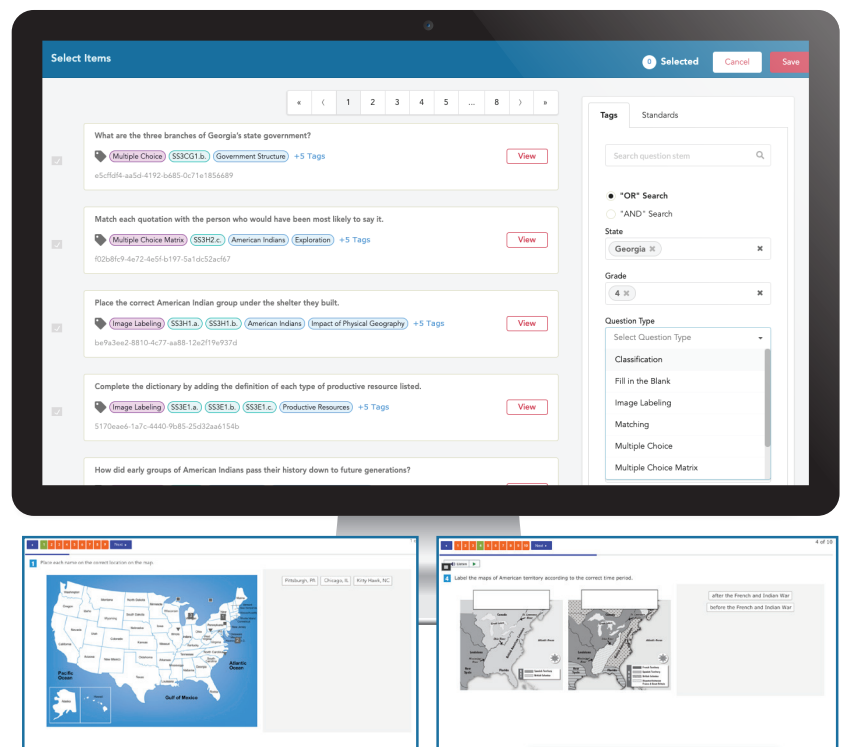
Select Items

0 Selected Cancel Save

« ‹ 1 2 3 4 5 ... 8 › »

What are the three branches of Georgia's state government?
Multiple Choice SS3CG1.b. Government Structure +5 Tags
View
e5cffdf4-aa5d-4192-b685-0c71e1856689

Match each quotation with the person who would have been most likely to say it.
Multiple Choice Matrix SS3H2.c. American Indians Exploration +5 Tags
View
f02b8fc9-4e72-4e5f-b197-5a1dc52acf67

Place the correct American Indian group under the shelter they built.
Image Labeling SS3H1.a. SS3H1.b. American Indians Impact of Physical Geography +5 Tags
View
be9a3ee2-8810-4c77-aa88-12f19e937d

Complete the dictionary by adding the definition of each type of productive resource listed.
Image Labeling SS3E1.a. SS3E1.b. SS3E1.c. Productive Resources +5 Tags
View
5170eae6-1a7c-4440-9b85-25d32aa6154b

How did early groups of American Indians pass their history down to future generations?

Tags Standards

Search question stem

"OR" Search
"AND" Search

State
Georgia ✕

Grade
4 ✕

Question Type
Select Question Type
Classification
Fill in the Blank
Image Labeling
Matching
Multiple Choice
Multiple Choice Matrix

Next

1 Place each name on the correct location on the map.

Pittsburgh, PA Chicago, IL Kitty Hawk, NC

Pacific Ocean
Atlantic Ocean
Gulf of Mexico

Next

4 of 10

4 Label the maps of American territory according to the correct time period.

after the French and Indian War
before the French and Indian War